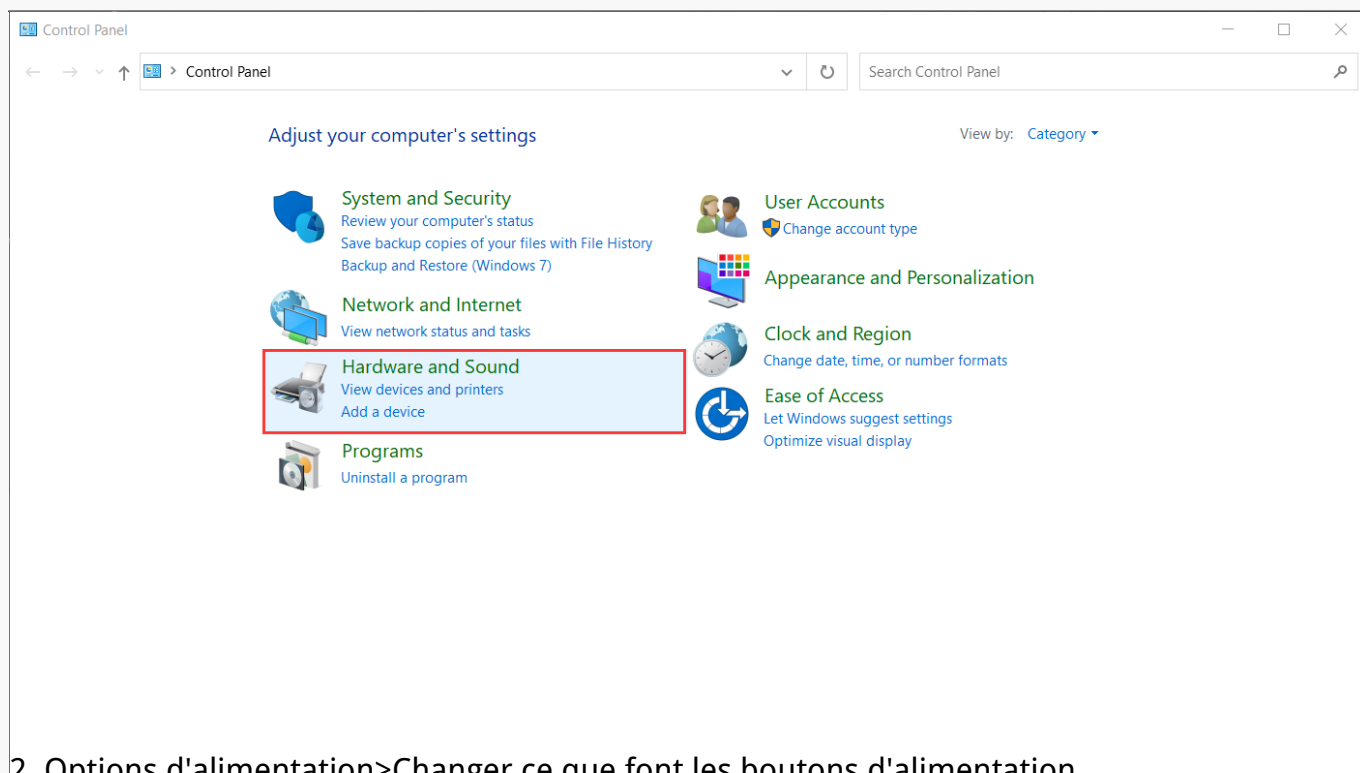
Control Panel

Control Panel

Search Control Panel

Adjust your computer's settings

View by: Category

System and Security
Review your computer's status
Save backup copies of your files with File History
Backup and Restore (Windows 7)

Network and Internet
View network status and tasks

Hardware and Sound
View devices and printers
Add a device

Programs
Uninstall a program

User Accounts
Change account type

Appearance and Personalization

Clock and Region
Change date, time, or number formats

Ease of Access
Let Windows suggest settings
Optimize visual display

2. Options d'alimentation>Changer ce que font les boutons d'alimentation